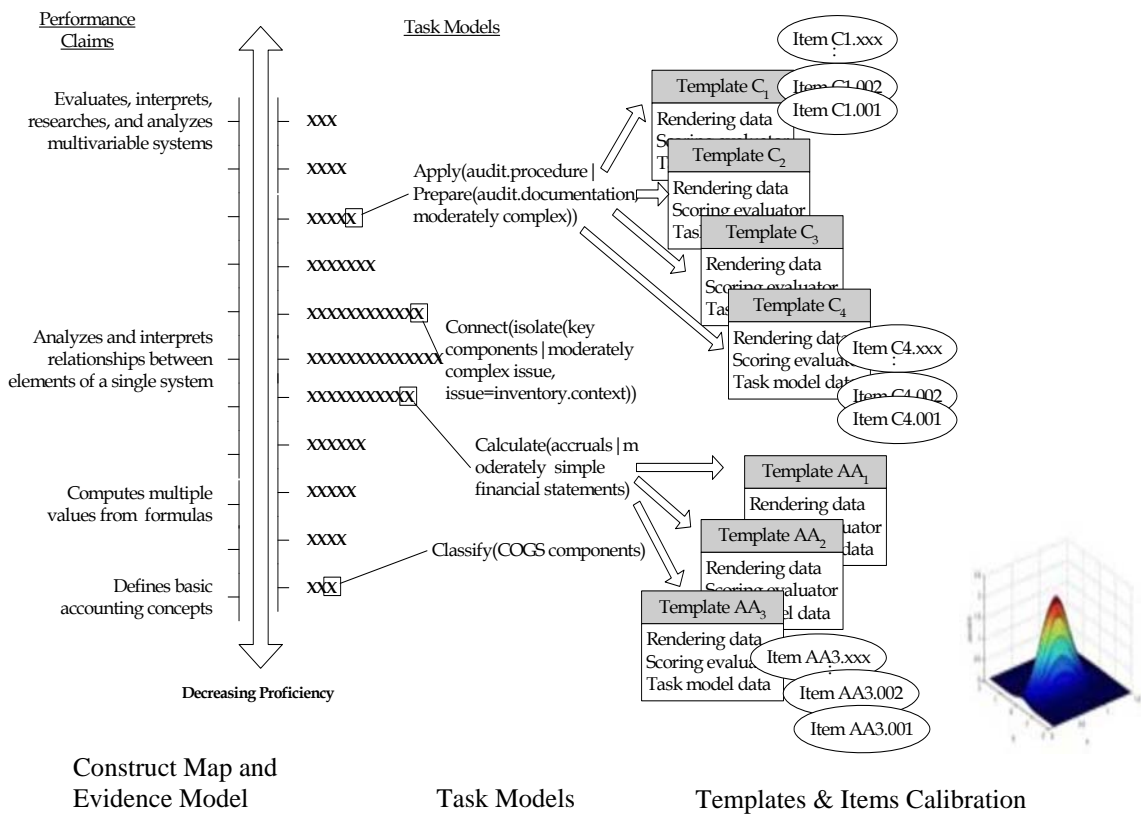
Performance Claims

Task Models

Evaluates, interprets, researches, and analyzes multivariable systems

Analyzes and interprets relationships between elements of a single system

Computes multiple values from formulas

Defines basic accounting concepts

xxx

xxxx

xxxxx

xxxxxxx

xxxxxxxxxxxx

xxxxxxxxxxxxxx

xxxxxxxxxxx

xxxxxx

xxxxx

xxxx

xxx

Decreasing Proficiency

Apply(audit.procedure | Prepare(audit.documentation, moderately complex))

Connect(isolate(key components | moderately complex issue, issue=inventory.context))

Calculate(accruals | moderately simple financial statements)

Classify(COGS components)

Item C1.xxx
⋮
Item C1.002
Item C1.001

Template $C_1$
Rendering data
Scoring evaluator
T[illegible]

Template $C_2$
Rendering data
Scoring evaluator
Tas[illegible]

Template $C_3$
Rendering data
Scoring evaluator
Tas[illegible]

Template $C_4$
Rendering data
Scoring evaluat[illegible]
Task model data

Item C4.xxx
⋮
Item C4.002
Item C4.001

Template $AA_1$
Rendering data
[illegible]uator
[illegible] data

Template $AA_2$
Rendering data
Scoring evaluator
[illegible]l data

Template $AA_3$
Rendering data
Scoring evalua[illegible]
Task model data

Item AA3.xxx
⋮
Item AA3.002
Item AA3.001

Construct Map and Evidence Model

Task Models

Templates & Items Calibration